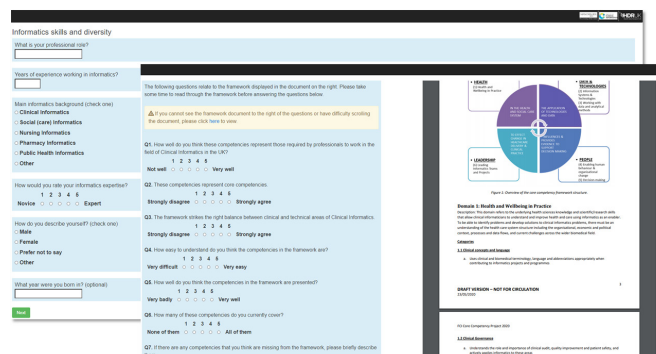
Informatics skills and diversity

What is your professional role?

Years of experience working in informatics?

Main informatics background (check one)
Clinical Informatics
Social (care) Informatics
Nursing Informatics
Pharmacy Informatics
Public Health Informatics
Other

How would you rate your informatics expertise?
1 2 3 4 5
Novice Expert

How do you describe yourself? (check one)
Male
Female
Prefer not to say
Other

What year were you born in? (optional)

Next

The following questions relate to the framework displayed in the document on the right. Please take some time to read through the framework before answering the questions below.

If you cannot see the framework document to the right of the questions or have difficulty scrolling the document, please click here to view.

Q1. How well do you think these competencies represent those required by professionals to work in the field of Clinical Informatics in the UK?
1 2 3 4 5
Not well Very well

Q2. These competencies represent core competencies.
1 2 3 4 5
Strongly disagree Strongly agree

Q3. The framework strikes the right balance between clinical and technical areas of Clinical Informatics.
1 2 3 4 5
Strongly disagree Strongly agree

Q4. How easy to understand do you think the competencies in the framework are?
1 2 3 4 5
Very difficult Very easy

Q5. How well do you think the competencies in the framework are presented?
1 2 3 4 5
Very badly Very well

Q6. How many of these competencies do you currently cover?
1 2 3 4 5
None of them All of them

Q7. If there are any competencies that you think are missing from the framework, please briefly describe

HEALTH
DATA & TECHNOLOGIES
LEADERSHIP
PEOPLE

Figure 1. Overview of the core competency framework structure

Domain 1: Health and Wellbeing in Practice

Description: This domain refers to the underlying health sciences knowledge and scientific/research skills that allow clinical informaticians to understand and improve health and care using informatics as an enabler. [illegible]

Categories

1.1 Clinical concepts and language

Uses clinical and biomedical terminology, language and abbreviations appropriately when contributing to informatics projects and programmes.

DRAFT VERSION – NOT FOR CIRCULATION
13/05/2020

FCI Core Competency Project 2020

1.2 Clinical Governance

Understands the role and importance of clinical quality improvement and patient safety, and actively applies informatics to these areas.